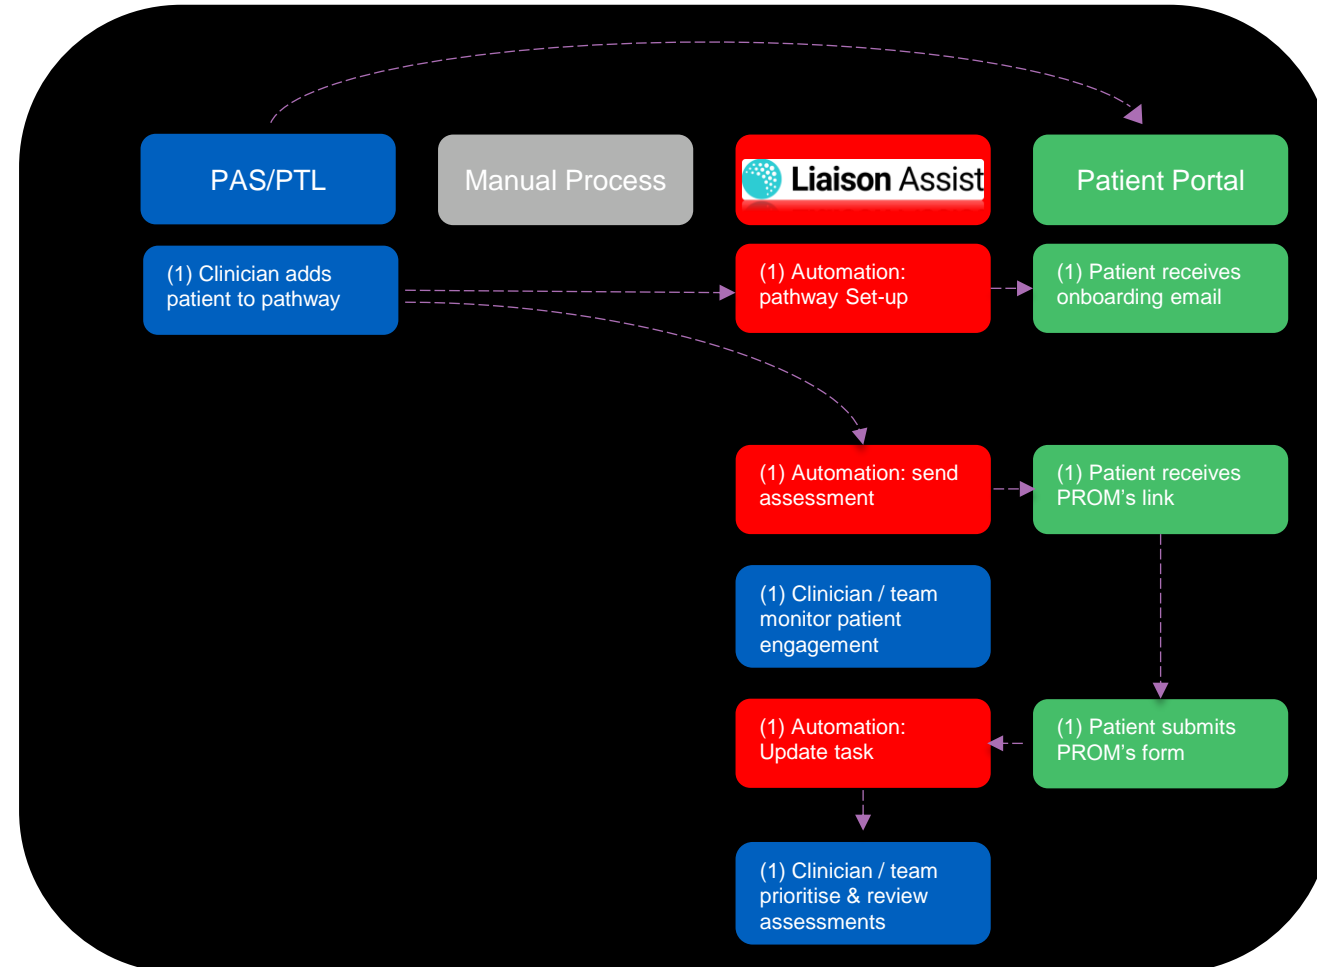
PAS/PTL

Manual Process

Liaison Assist

Patient Portal

(1) Clinician adds patient to pathway

(1) Automation: pathway Set-up

(1) Patient receives onboarding email

(1) Automation: send assessment

(1) Patient receives PROM's link

(1) Clinician / team monitor patient engagement

(1) Automation: Update task

(1) Patient submits PROM's form

(1) Clinician / team prioritise & review assessments